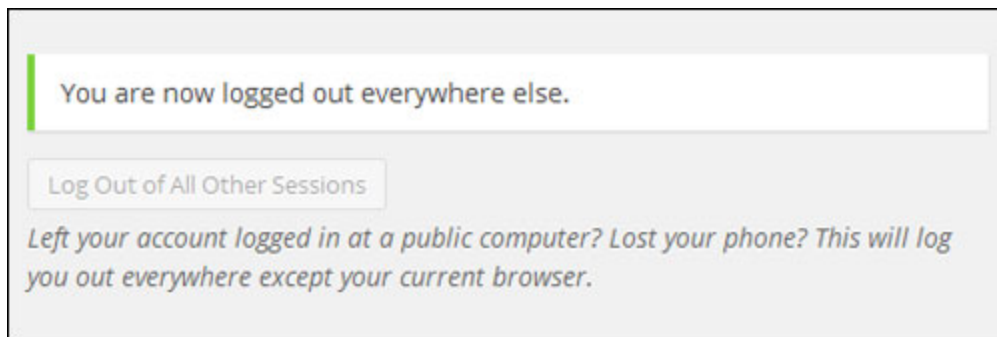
You are now logged out everywhere else.

Log Out of All Other Sessions

Left your account logged in at a public computer? Lost your phone? This will log you out everywhere except your current browser.